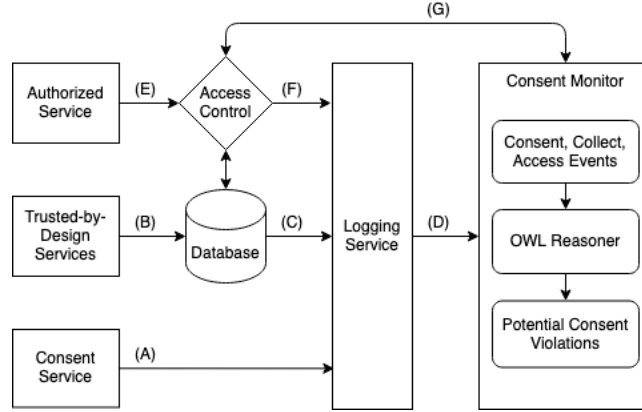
(G)

Authorized Service

(E)

Access Control

(F)

Consent Monitor

Consent, Collect, Access Events

Trusted-by-Design Services

(B)

Database

(C)

Logging Service

(D)

OWL Reasoner

Potential Consent Violations

Consent Service

(A)